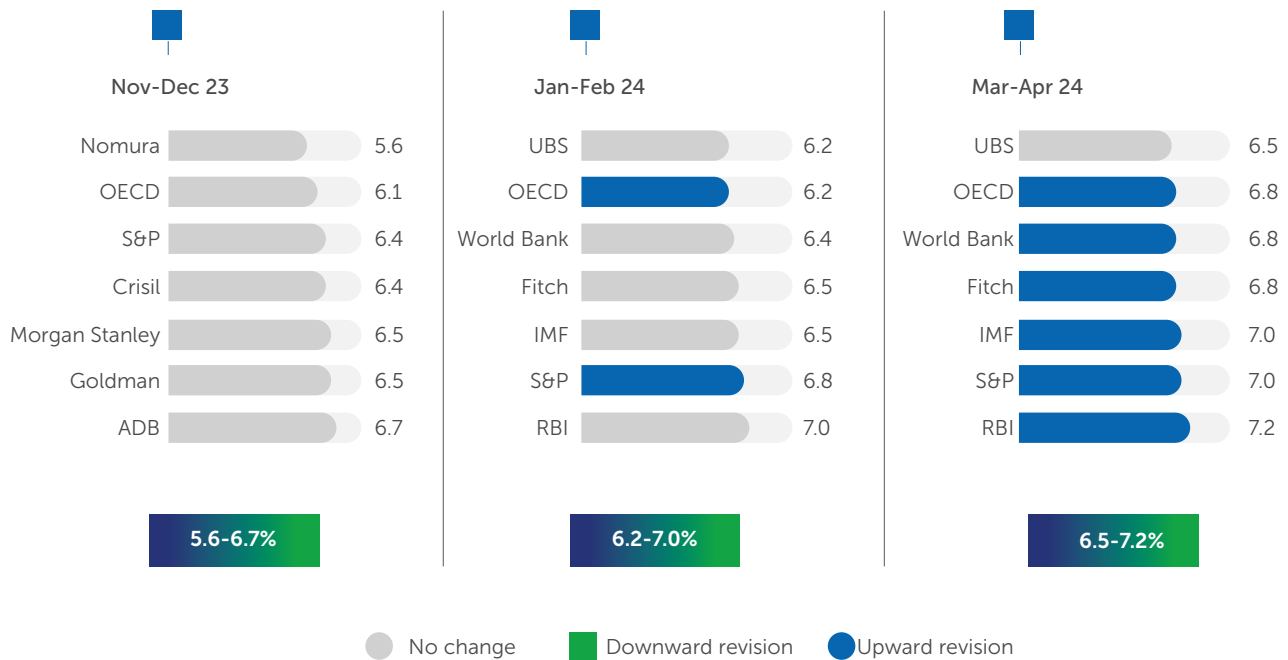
Nov-Dec 23

| | |
|---|---|
| Nomura | 5.6 |
| OECD | 6.1 |
| S&P | 6.4 |
| Crisil | 6.4 |
| Morgan Stanley | 6.5 |
| Goldman | 6.5 |
| ADB | 6.7 |

5.6-6.7%

Jan-Feb 24

| | |
|---|---|
| UBS | 6.2 |
| OECD | 6.2 |
| World Bank | 6.4 |
| Fitch | 6.5 |
| IMF | 6.5 |
| S&P | 6.8 |
| RBI | 7.0 |

6.2-7.0%

Mar-Apr 24

| | |
|---|---|
| UBS | 6.5 |
| OECD | 6.8 |
| World Bank | 6.8 |
| Fitch | 6.8 |
| IMF | 7.0 |
| S&P | 7.0 |
| RBI | 7.2 |

6.5-7.2%

No change Downward revision Upward revision